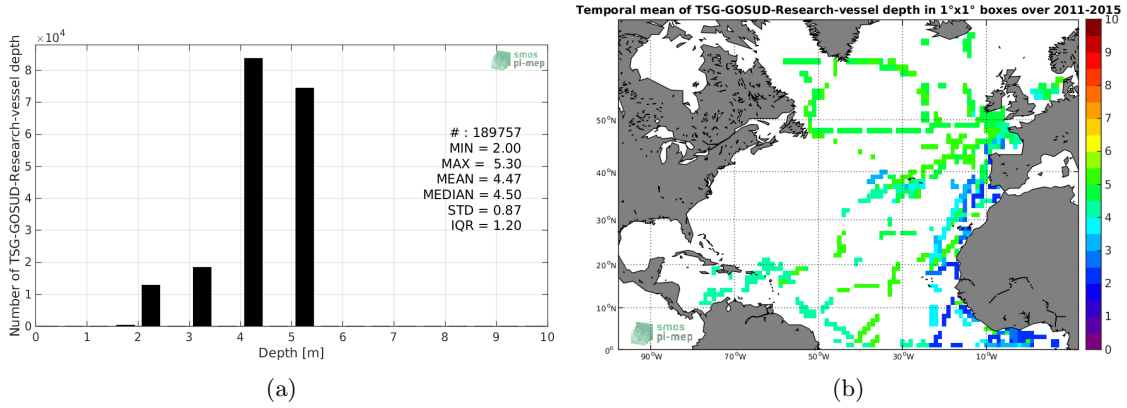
$\times10^4$

smos pi-mep

Number of TSG-GOSUD-Research-vessel depth

8
7
6
5
4
3
2
1
0

# : 189757
MIN = 2.00
MAX = 5.30
MEAN = 4.47
MEDIAN = 4.50
STD = 0.87
IQR = 1.20

0 1 2 3 4 5 6 7 8 9 10
Depth [m]

(a)

Temporal mean of TSG-GOSUD-Research-vessel depth in 1°x1° boxes over 2011-2015

50°N
40°N
30°N
20°N
10°N
0°

90°W 70°W 50°W 30°W 10°W

smos pi-mep

10
9
8
7
6
5
4
3
2
1
0

(b)